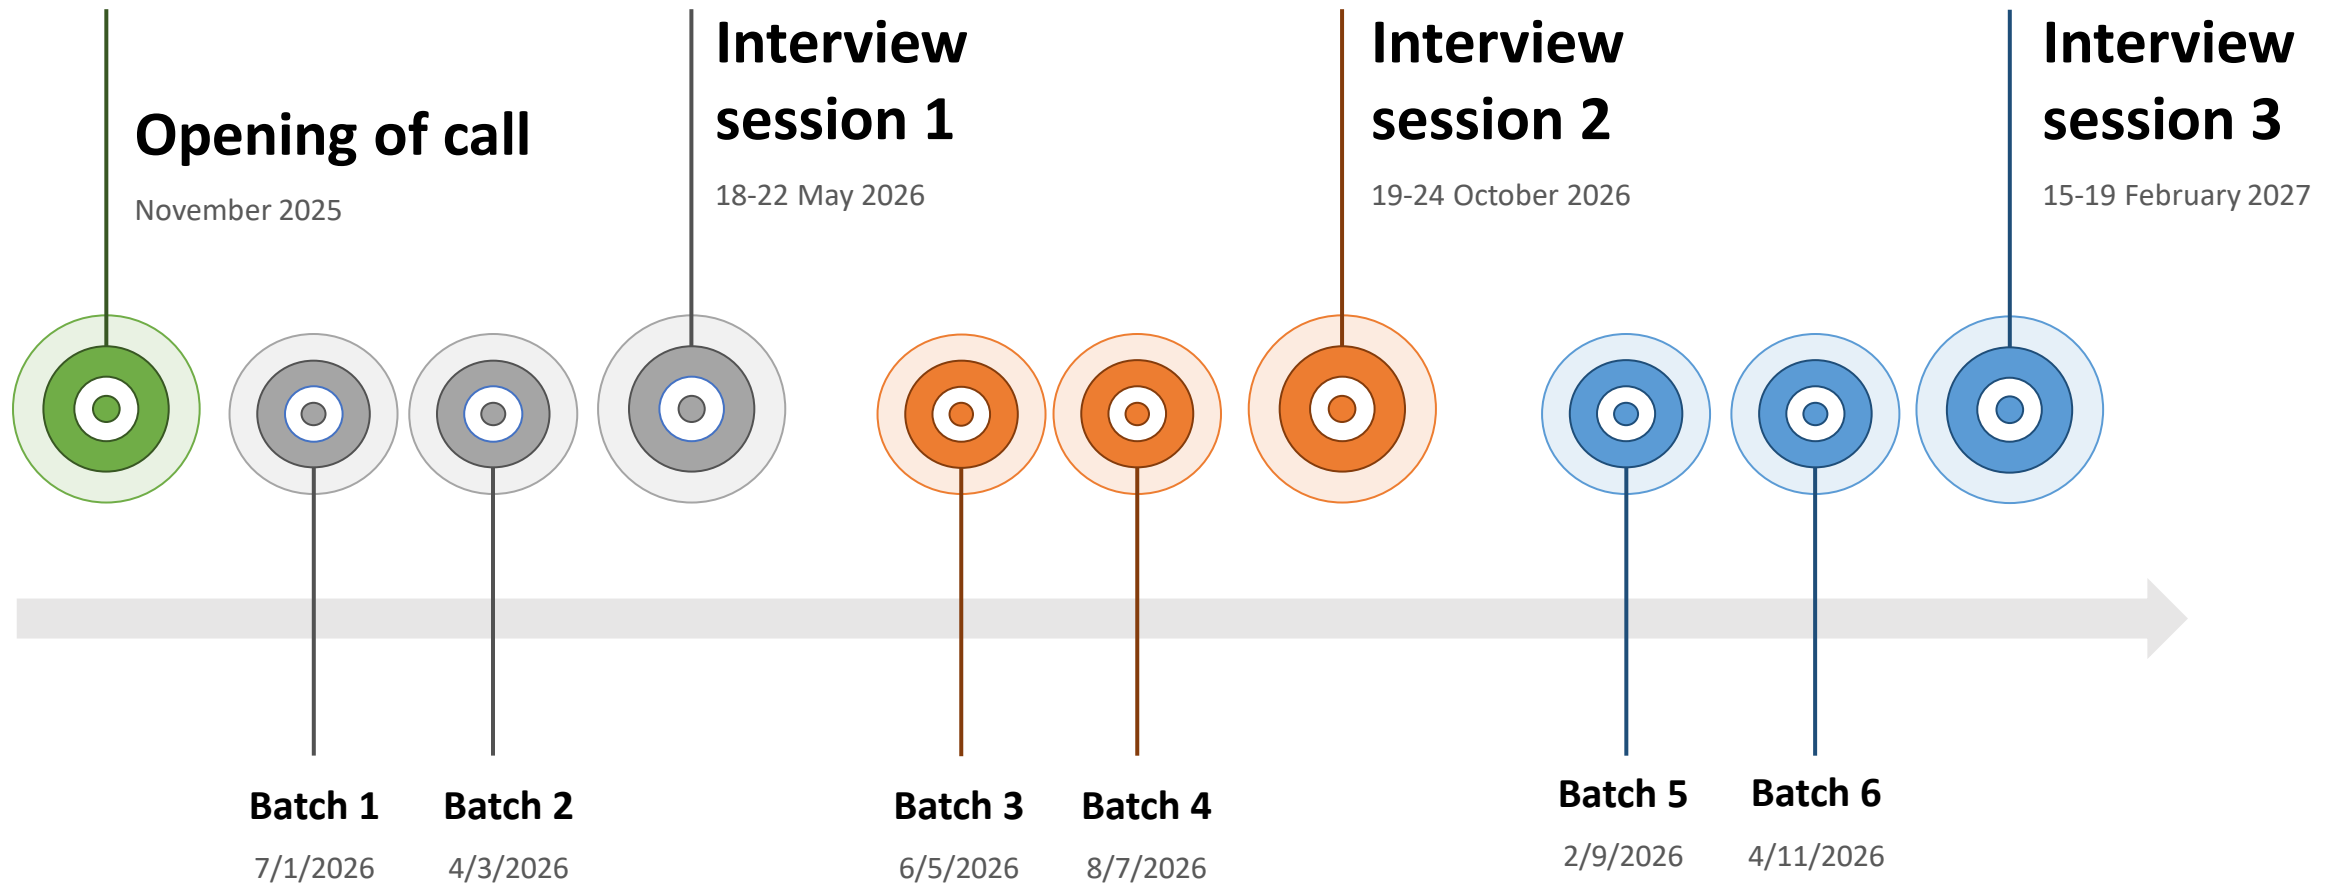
Opening of call

November 2025

Interview session 1

18-22 May 2026

Interview session 2

19-24 October 2026

Interview session 3

15-19 February 2027

Batch 1

7/1/2026

Batch 2

4/3/2026

Batch 3

6/5/2026

Batch 4

8/7/2026

Batch 5

2/9/2026

Batch 6

4/11/2026